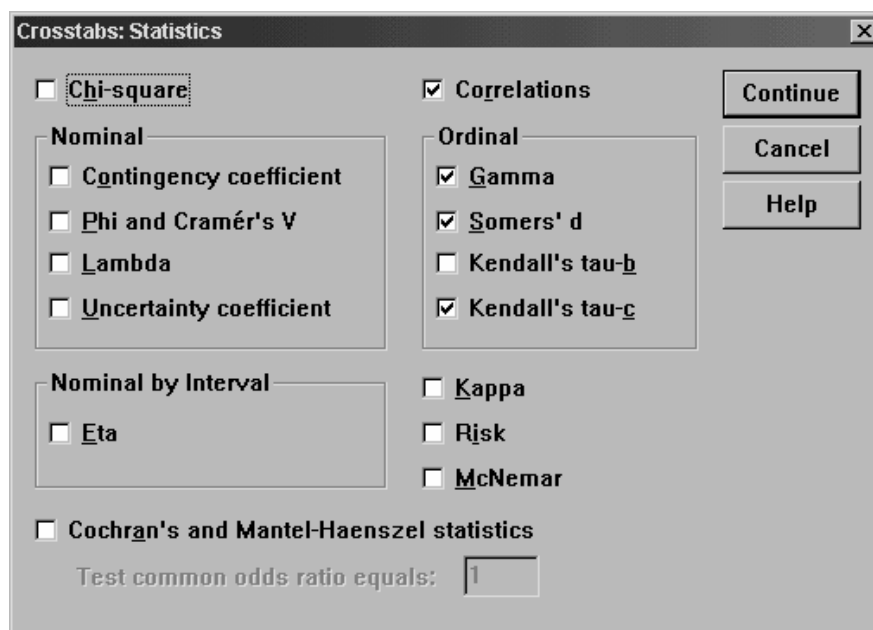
Crosstabs: Statistics

☐ Chi-square

☑ Correlations

Continue

Cancel

Help

Nominal
☐ Contingency coefficient
☐ Phi and Cramér's V
☐ Lambda
☐ Uncertainty coefficient

Ordinal
☑ Gamma
☑ Somers' d
☐ Kendall's tau-b
☑ Kendall's tau-c

Nominal by Interval
☐ Eta

☐ Kappa
☐ Risk
☐ McNemar

☐ Cochran's and Mantel-Haenszel statistics

Test common odds ratio equals: 1